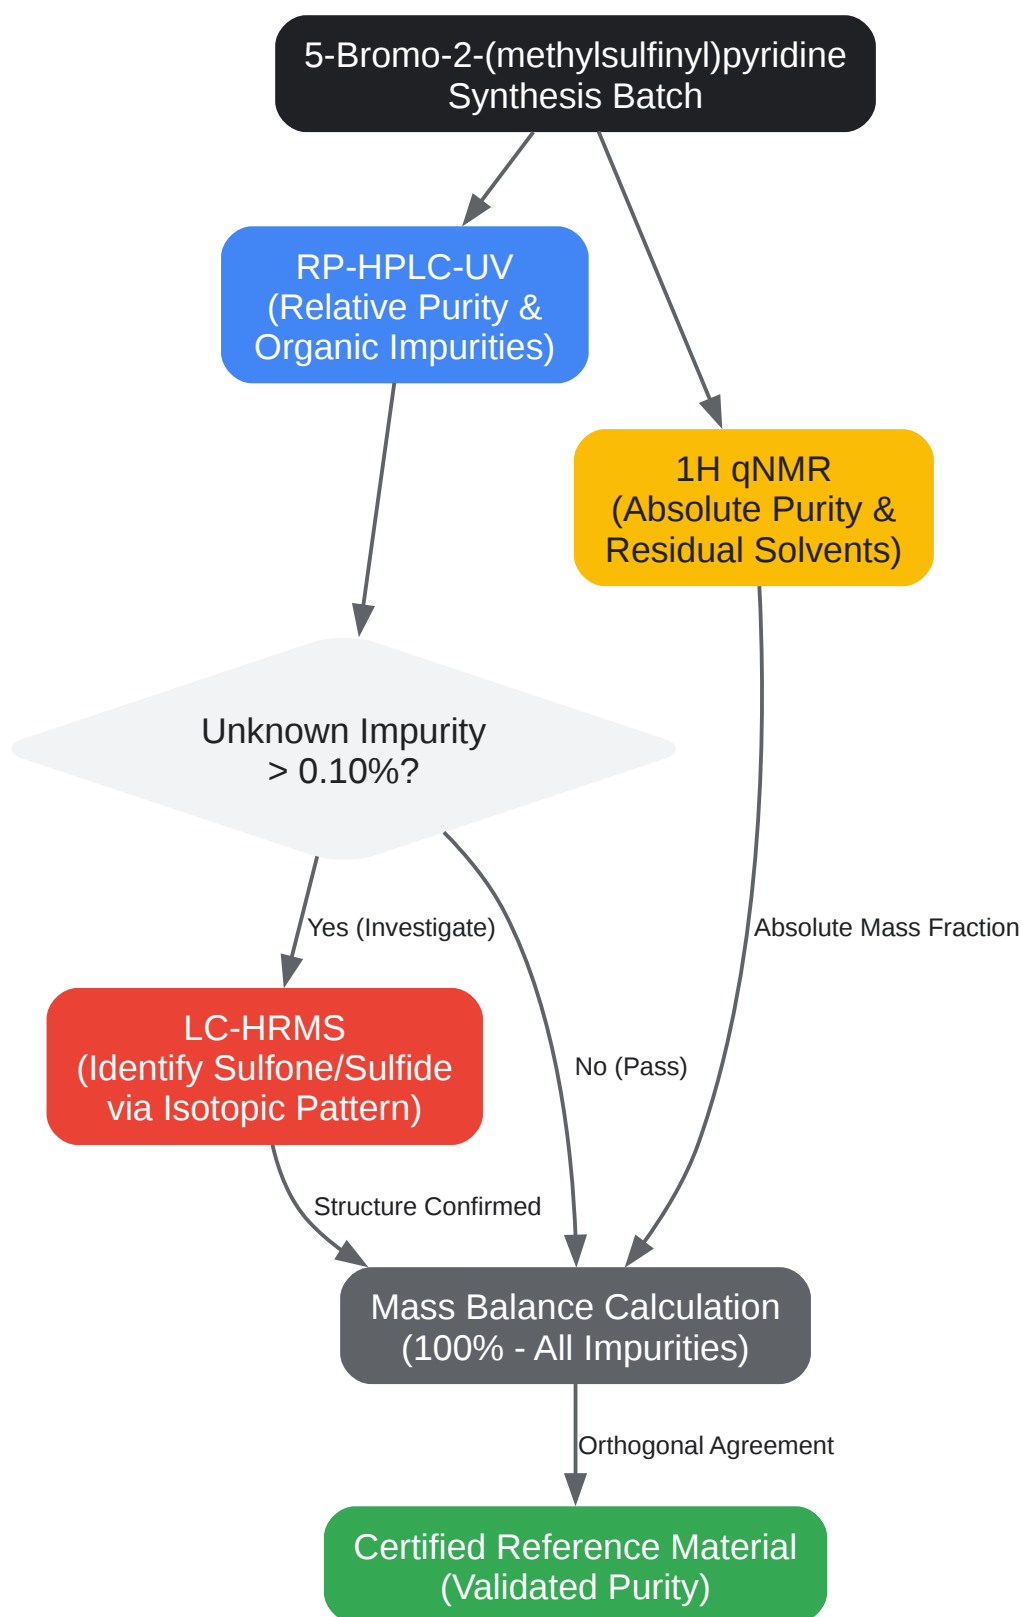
5-Bromo-2-(methylsulfinyl)pyridine
Synthesis Batch

RP-HPLC-UV
(Relative Purity &
Organic Impurities)

1H qNMR
(Absolute Purity &
Residual Solvents)

Unknown Impurity
> 0.10%?

Yes (Investigate)

No (Pass)

Absolute Mass Fraction

LC-HRMS
(Identify Sulfone/Sulfide
via Isotopic Pattern)

Structure Confirmed

Mass Balance Calculation
(100% - All Impurities)

Orthogonal Agreement

Certified Reference Material
(Validated Purity)